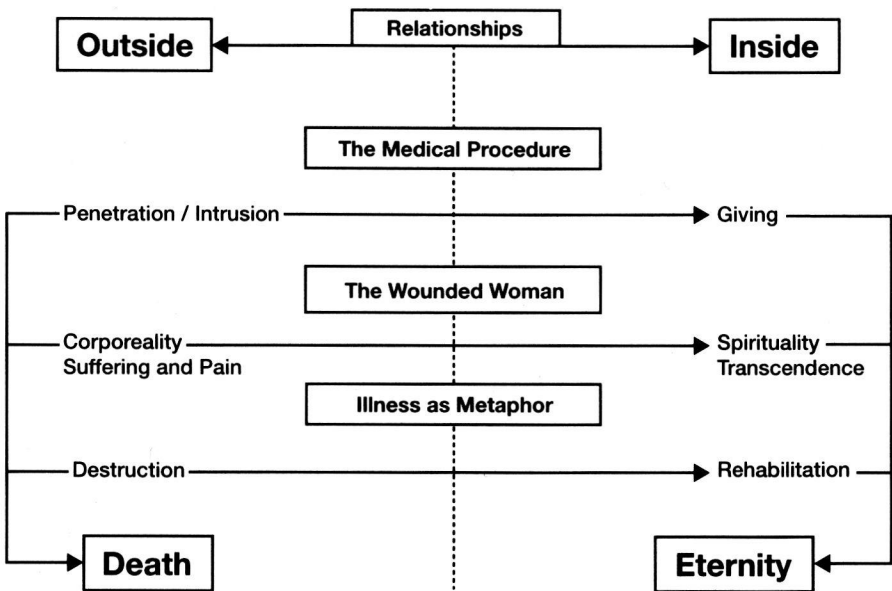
Relationships

Outside

Inside

The Medical Procedure

Penetration / Intrusion

Giving

The Wounded Woman

Corporeality
Suffering and Pain

Spirituality
Transcendence

Illness as Metaphor

Destruction

Rehabilitation

Death

Eternity